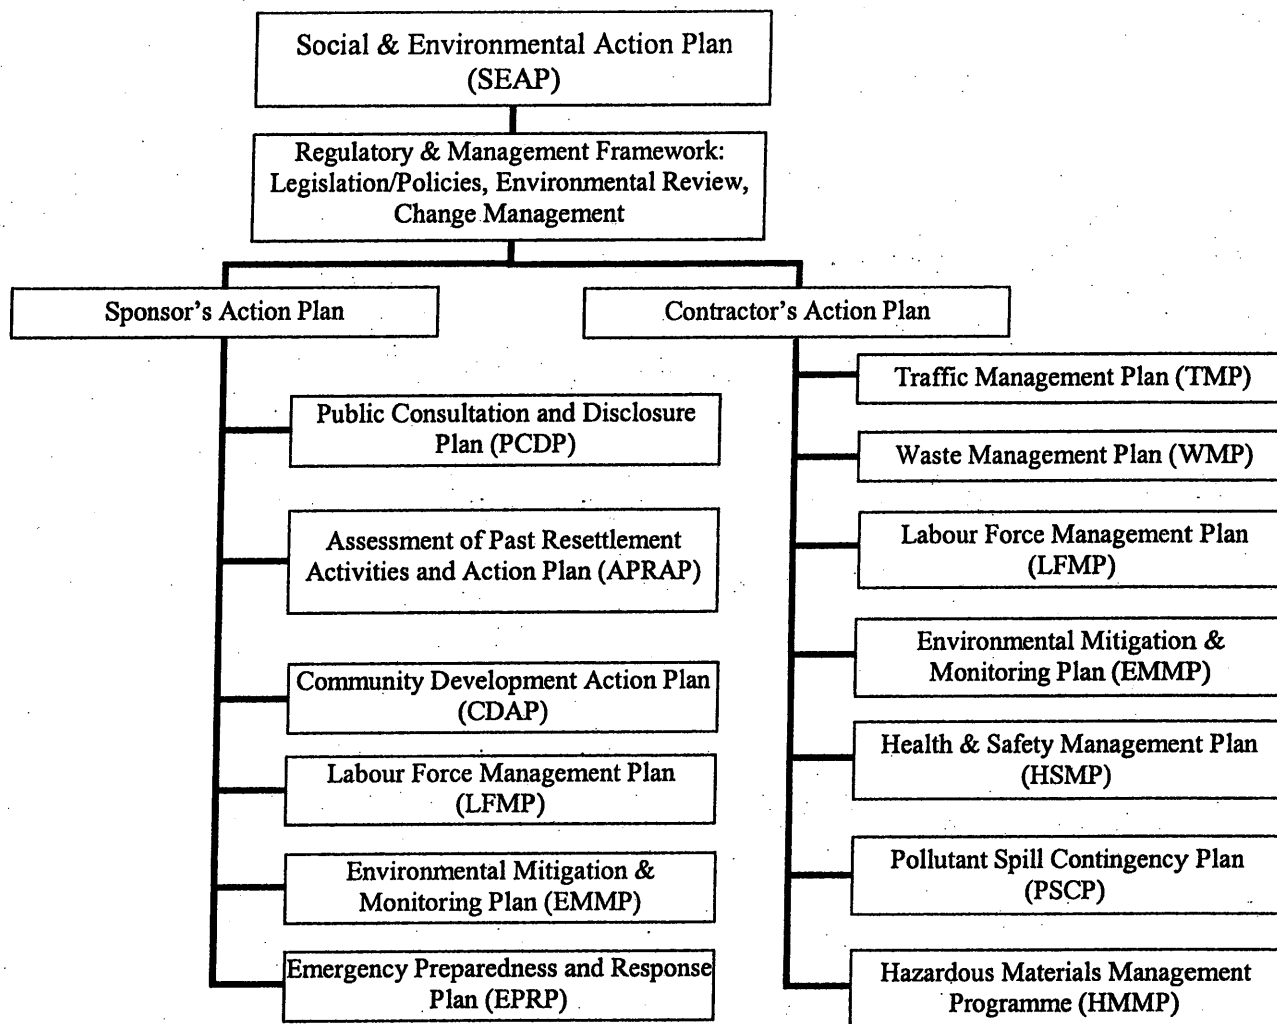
Social & Environmental Action Plan (SEAP)

Regulatory & Management Framework: Legislation/Policies, Environmental Review, Change Management

Sponsor's Action Plan

Public Consultation and Disclosure Plan (PCDP)

Assessment of Past Resettlement Activities and Action Plan (APRAP)

Community Development Action Plan (CDAP)

Labour Force Management Plan (LFMP)

Environmental Mitigation & Monitoring Plan (EMMP)

Emergency Preparedness and Response Plan (EPRP)

Contractor's Action Plan

Traffic Management Plan (TMP)

Waste Management Plan (WMP)

Labour Force Management Plan (LFMP)

Environmental Mitigation & Monitoring Plan (EMMP)

Health & Safety Management Plan (HSMP)

Pollutant Spill Contingency Plan (PSCP)

Hazardous Materials Management Programme (HMMP)